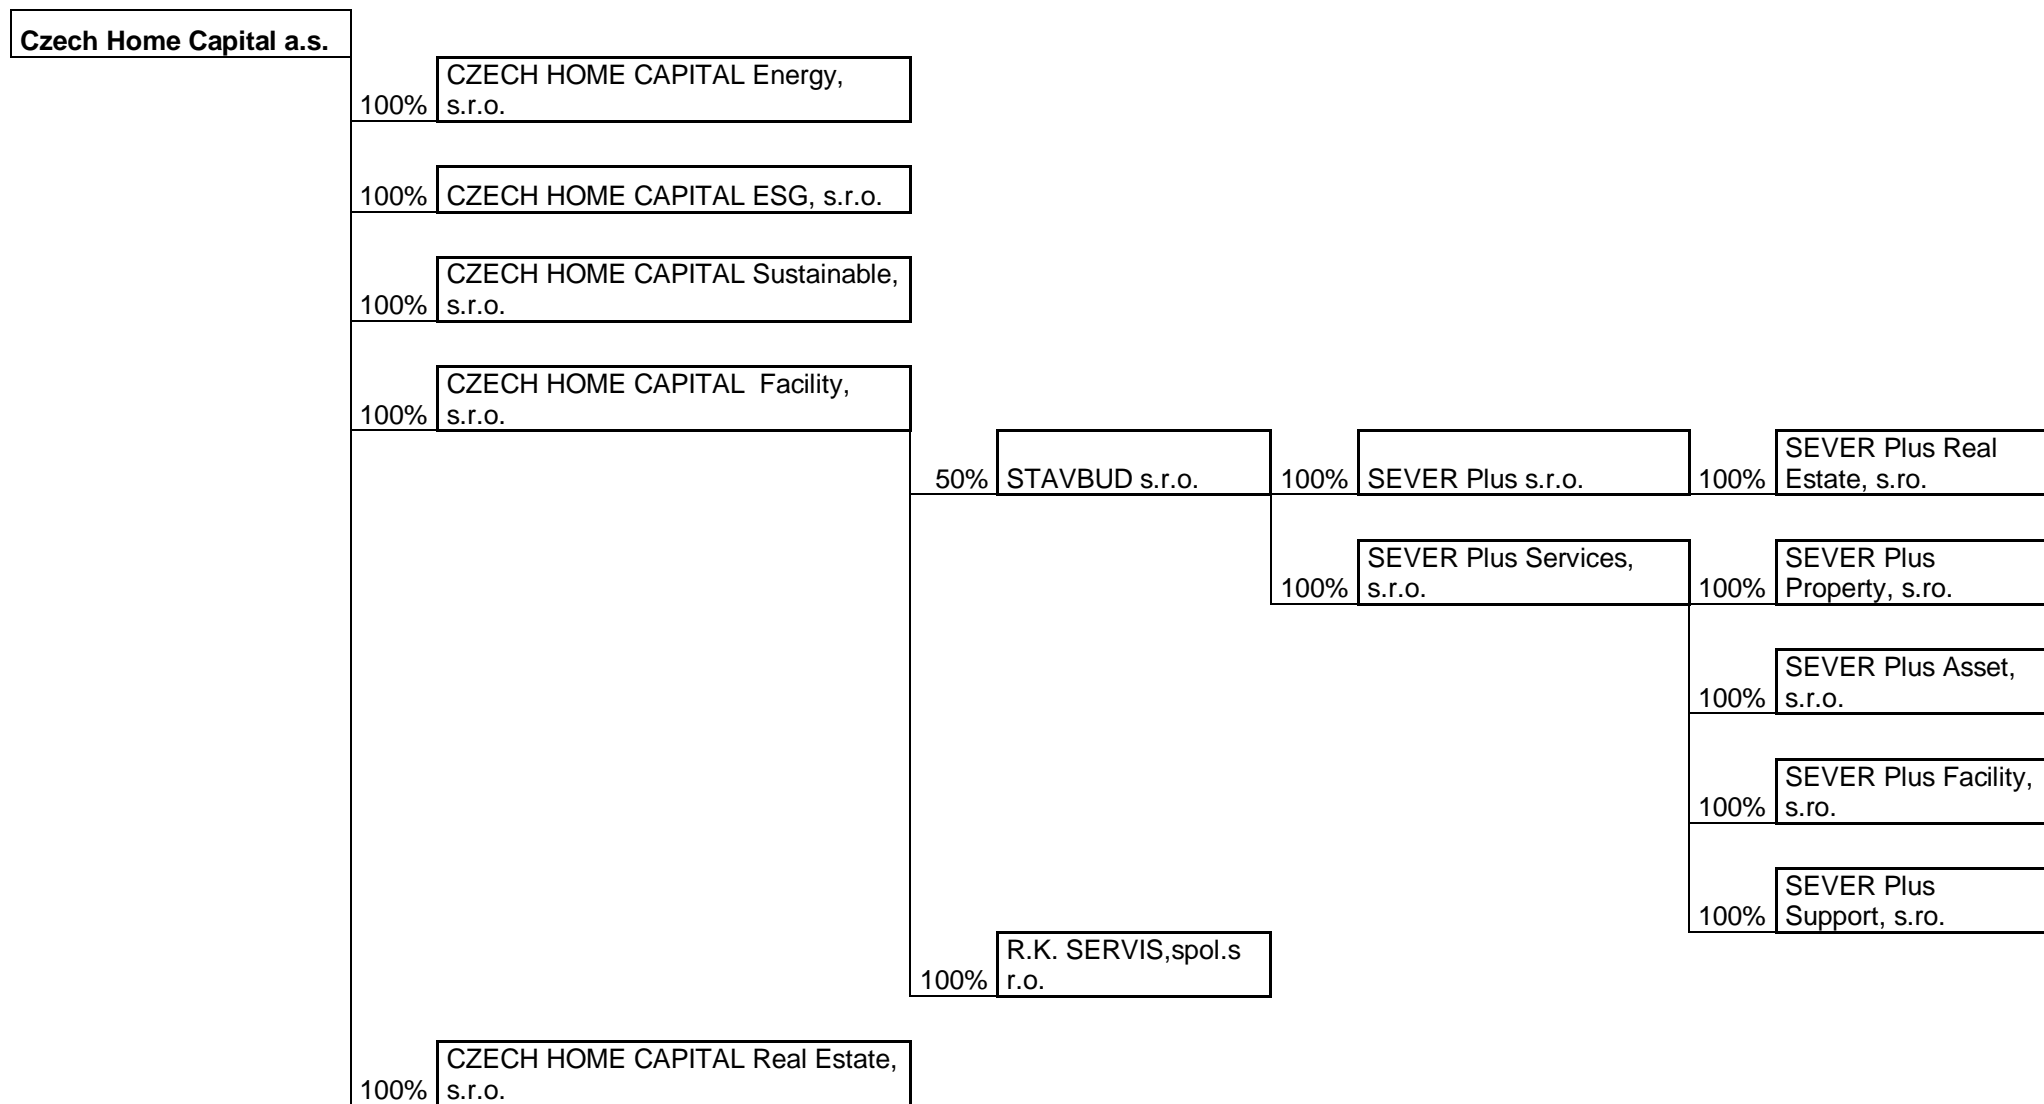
Czech Home Capital a.s.

100% CZECH HOME CAPITAL Energy, s.r.o.

100% CZECH HOME CAPITAL ESG, s.r.o.

100% CZECH HOME CAPITAL Sustainable, s.r.o.

100% CZECH HOME CAPITAL Facility, s.r.o.

50% STAVBUD s.r.o.

100% SEVER Plus s.r.o.

100% SEVER Plus Real Estate, s.ro.

100% SEVER Plus Services, s.r.o.

100% SEVER Plus Property, s.ro.

100% SEVER Plus Asset, s.ro.

100% SEVER Plus Facility, s.ro.

100% SEVER Plus Support, s.ro.

100% R.K. SERVIS,spol.s r.o.

100% CZECH HOME CAPITAL Real Estate, s.r.o.